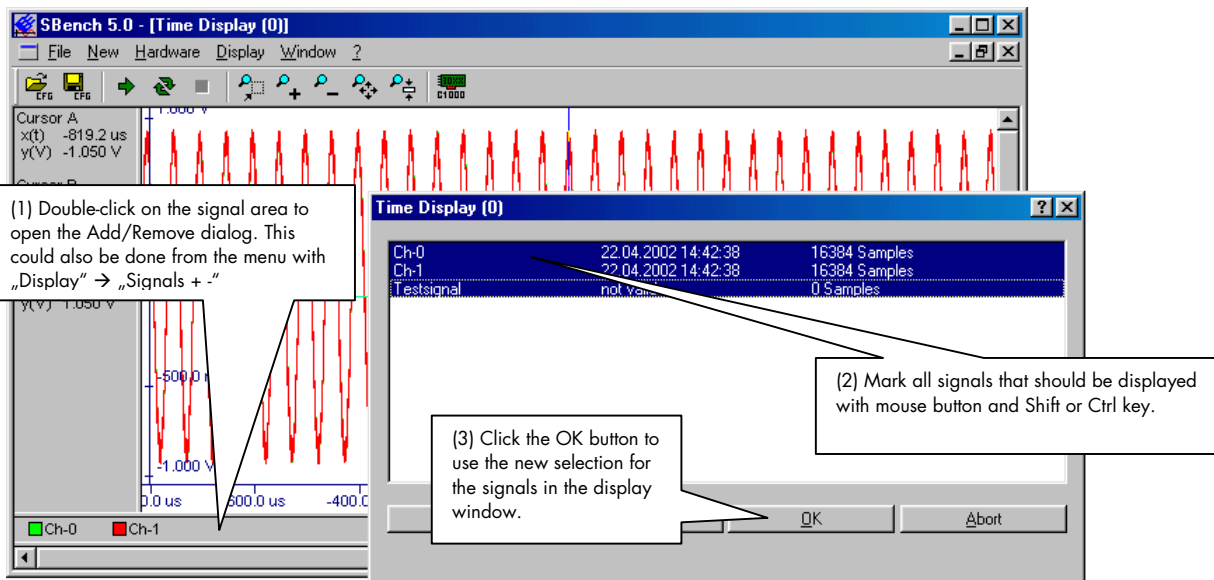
SBench 5.0 - [Time Display (0)]

File New Hardware Display Window ?

CFG CFG C1000

1.000 V

Cursor A
x(t) -819.2 us
y(V) -1.050 V

Cursor B

y(V) 1.050 V

(1) Double-click on the signal area to open the Add/Remove dialog. This could also be done from the menu with „Display" → „Signals + -"

-500.0

-1.000 V

0.0 us

600.0 us

-400.0

Ch-0 Ch-1

Time Display (0)

| | | |
|---|---|---|
| Ch-0 | 22.04.2002 14:42:38 | 16384 Samples |
| Ch-1 | 22.04.2002 14:42:38 | 16384 Samples |
| Testsignal | not valid | 0 Samples |

(2) Mark all signals that should be displayed with mouse button and Shift or Ctrl key.

(3) Click the OK button to use the new selection for the signals in the display window.

OK

Abort